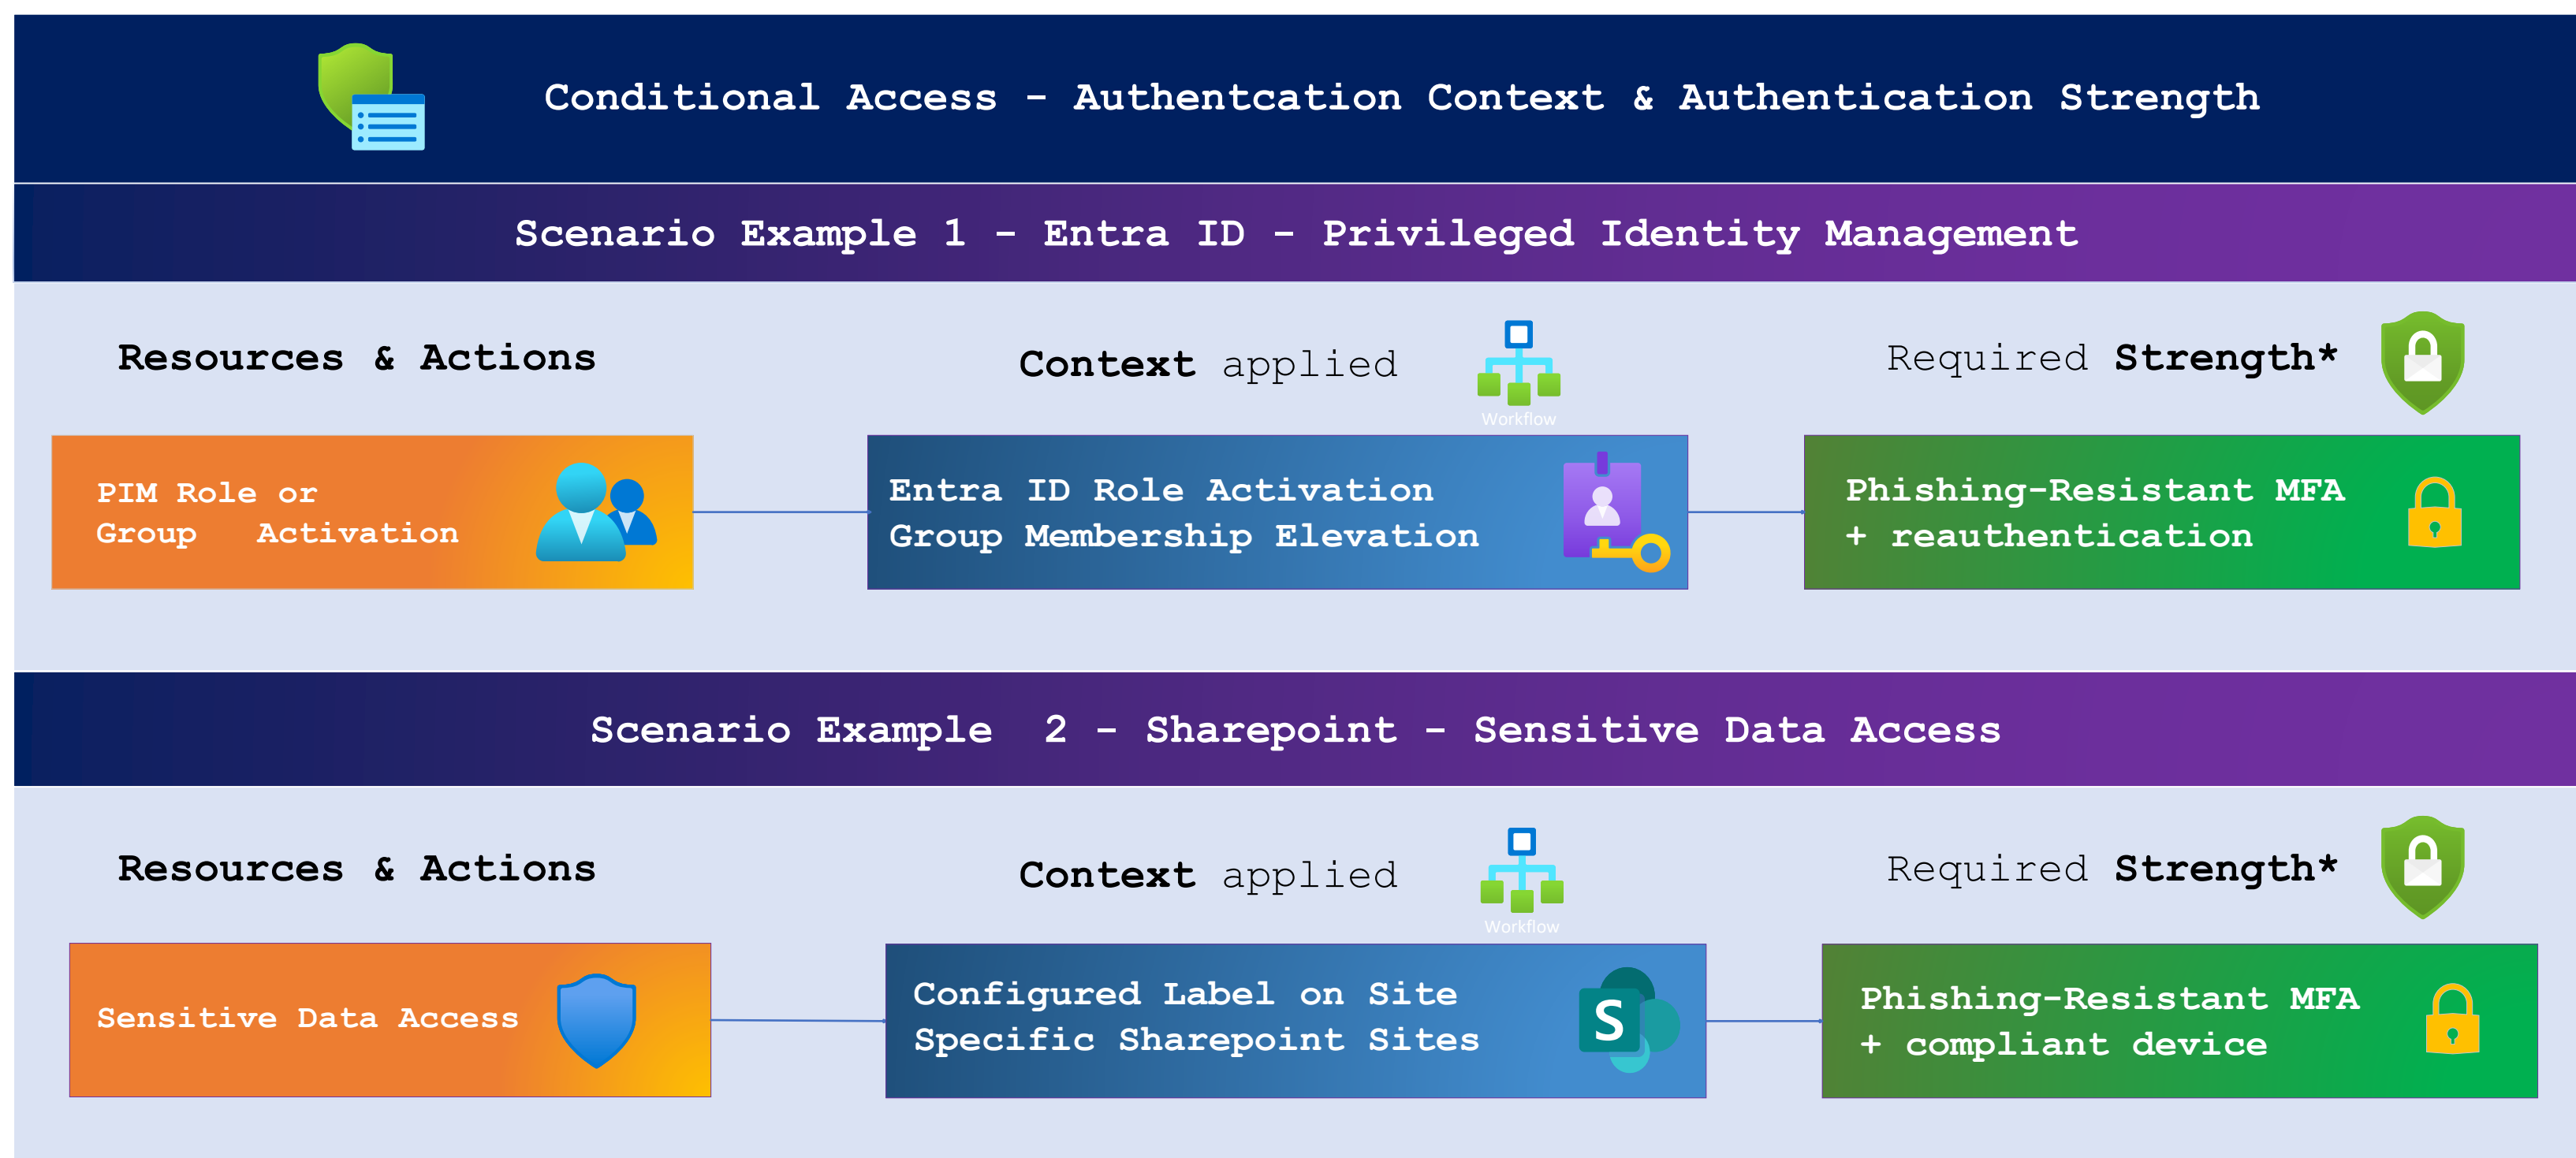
Conditional Access - Authentcation Context & Authentication Strength

Scenario Example 1 - Entra ID - Privileged Identity Management

Resources & Actions

Context applied

Workflow

Required Strength*

PIM Role or Group Activation

Entra ID Role Activation
Group Membership Elevation

Phishing-Resistant MFA
+ reauthentication

Scenario Example 2 - Sharepoint - Sensitive Data Access

Resources & Actions

Context applied

Workflow

Required Strength*

Sensitive Data Access

Configured Label on Site
Specific Sharepoint Sites

S

Phishing-Resistant MFA
+ compliant device